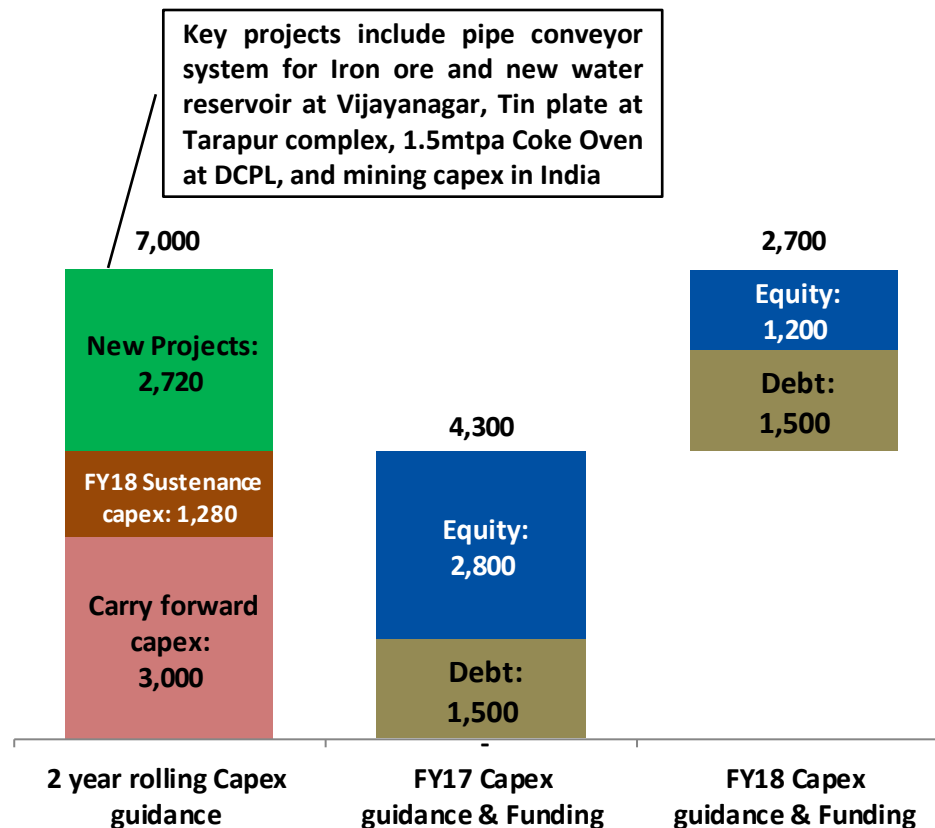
Key projects include pipe conveyor system for Iron ore and new water reservoir at Vijayanagar, Tin plate at Tarapur complex, 1.5mtpa Coke Oven at DCPL, and mining capex in India

7,000

New Projects: 2,720

FY18 Sustenance capex: 1,280

Carry forward capex: 3,000

4,300

Equity: 2,800

Debt: 1,500

2,700

Equity: 1,200

Debt: 1,500

-

2 year rolling Capex guidance

FY17 Capex guidance & Funding

FY18 Capex guidance & Funding